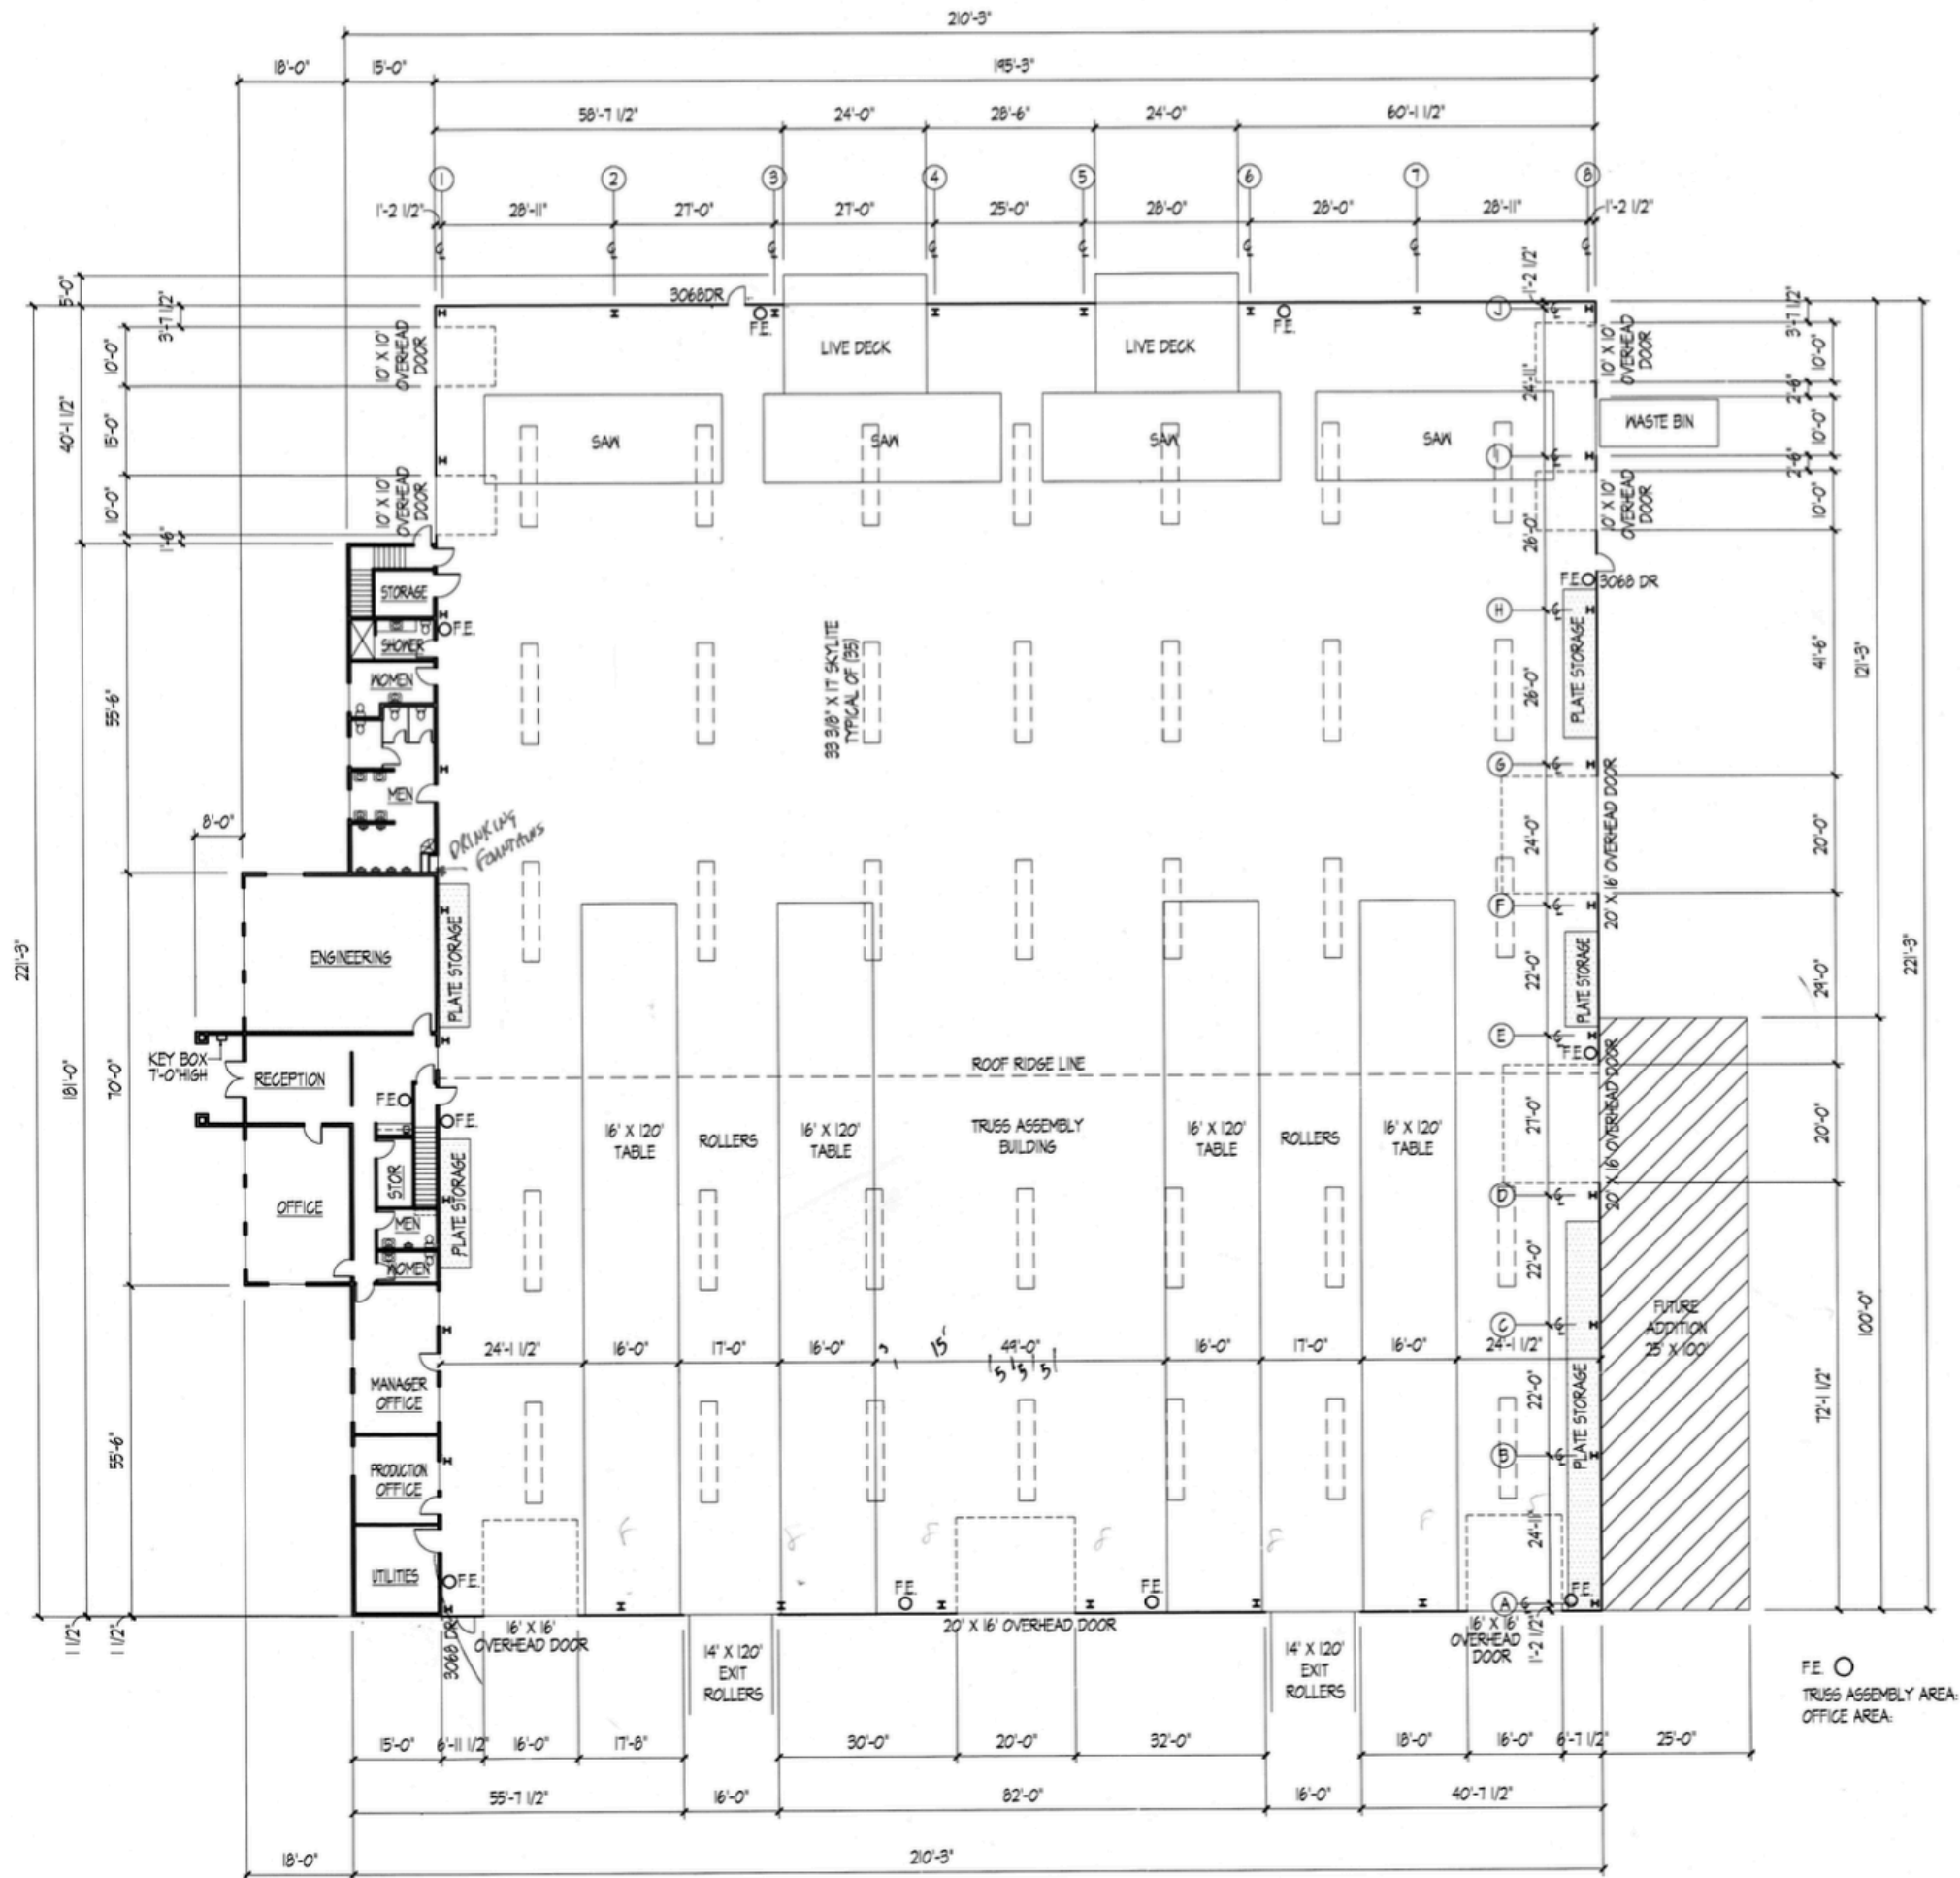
210'-3"

18'-0" 15'-0" 195'-3"

58'-7 1/2" 24'-0" 28'-6" 24'-0" 60'-1 1/2"

1 2 3 4 5 6 7 8

1'-2 1/2" 28'-11" 27'-0" 27'-0" 25'-0" 28'-0" 28'-0" 28'-11" 1'-2 1/2"

3068DR

F.E. LIVE DECK LIVE DECK F.E.

J

1'-2 1/2"

10' X 10' OVERHEAD DOOR

SAW SAW SAW SAW

WASTE BIN

I

10' X 10' OVERHEAD DOOR

10' X 10' OVERHEAD DOOR

10' X 10' OVERHEAD DOOR

24'-11"

26'-0"

5'-0" 3'-7 1/2" 10'-0" 15'-0" 10'-0" 1'-6" 40'-1 1/2"

3'-7 1/2" 10'-0" 2'-6" 10'-0" 2'-6" 10'-0"

STORAGE

SHOWER F.E.

WOMEN

MEN

F.E. 3068 DR

H

PLATE STORAGE

26'-0"

41'-6"

121'-3"

33 3/8" X 17 SKYLITE TYPICAL OF (35)

G

DRINKING FOUNTAINS

8'-0"

55'-6"

ENGINEERING

PLATE STORAGE

24'-0"

20' X 16' OVERHEAD DOOR

20'-0"

F

PLATE STORAGE

22'-0"

24'-0"

221'-3"

221'-3"

E

F.E.

KEY BOX 7'-0"HIGH

RECEPTION

ROOF RIDGE LINE

181'-0"

70'-0"

F.E.

F.E.

STOR

PLATE STORAGE

OFFICE

MEN

WOMEN

16' X 120' TABLE ROLLERS 16' X 120' TABLE TRUSS ASSEMBLY BUILDING 16' X 120' TABLE ROLLERS 16' X 120' TABLE

27'-0"

20' X 16' OVERHEAD DOOR

20'-0"

D

22'-0"

FUTURE ADDITION 25' X 100'

C

100'-0"

24'-1 1/2" 16'-0" 17'-0" 16'-0" 15' 44'-0" 5' 5' 5' 16'-0" 17'-0" 16'-0" 24'-1 1/2"

MANAGER OFFICE

55'-6"

22'-0"

72'-1 1/2"

B

PLATE STORAGE

PRODUCTION OFFICE

24'-11"

UTILITIES F.E.

F.E. F.E.

A F.E.

1 1/2" 1 1/2"

3068 DR

16' X 16' OVERHEAD DOOR

14' X 120' EXIT ROLLERS

20' X 16' OVERHEAD DOOR

14' X 120' EXIT ROLLERS

16' X 16' OVERHEAD DOOR

1'-2 1/2"

F.E.

TRUSS ASSEMBLY AREA:
OFFICE AREA:

15'-0" 6'-11 1/2" 16'-0" 17'-8" 30'-0" 20'-0" 32'-0" 18'-0" 16'-0" 6'-7 1/2" 25'-0"

55'-7 1/2" 16'-0" 82'-0" 16'-0" 40'-7 1/2"

18'-0" 210'-3"